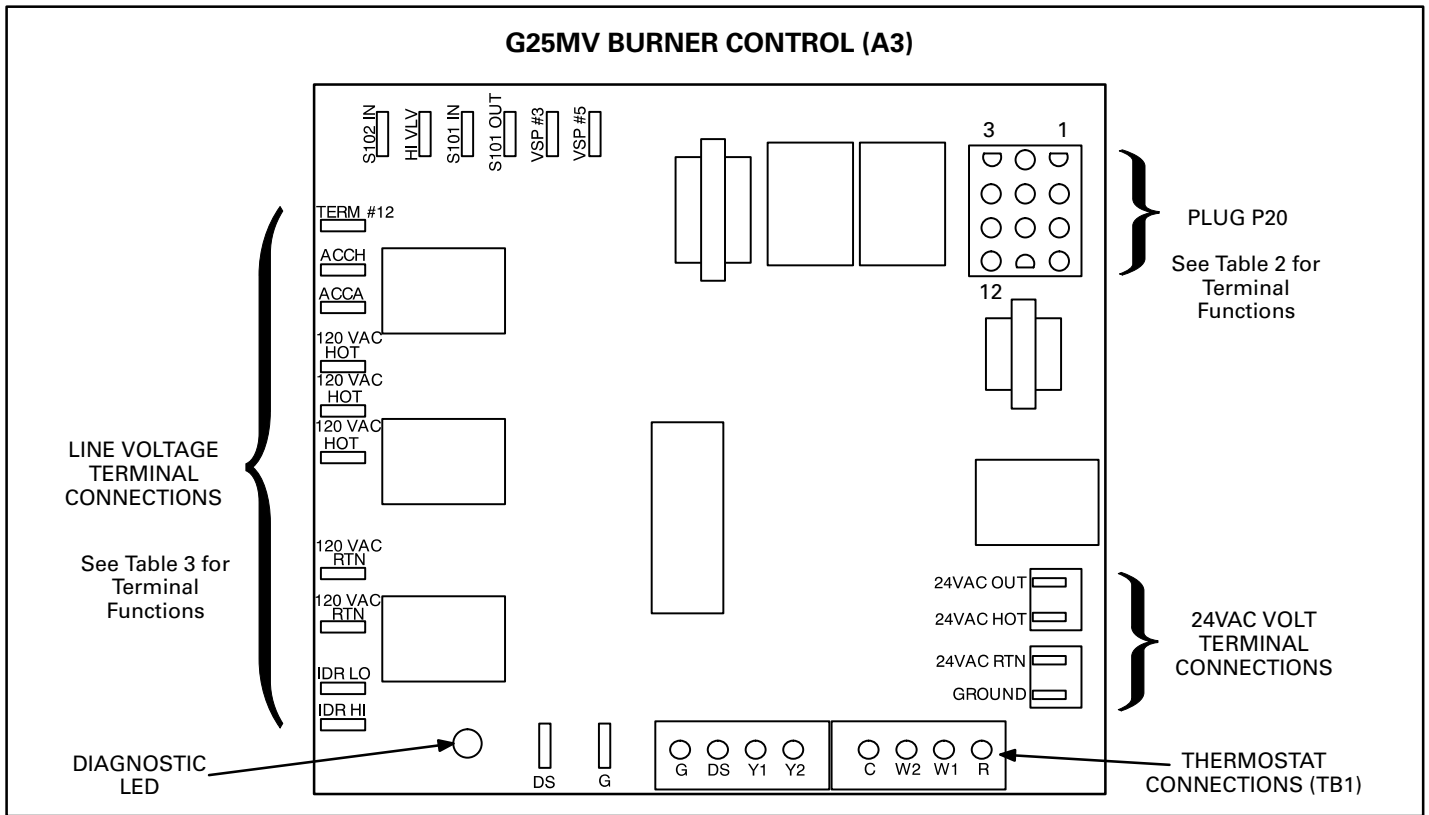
G25MV BURNER CONTROL (A3)

S102 IN
HI VLV
S101 IN
S101 OUT
VSP #3
VSP #5

3
1
12

PLUG P20

See Table 2 for Terminal Functions

TERM #12
ACCH
ACCA
120 VAC HOT
120 VAC HOT
120 VAC HOT
120 VAC RTN
120 VAC RTN
IDR LO
IDR HI

LINE VOLTAGE TERMINAL CONNECTIONS

See Table 3 for Terminal Functions

24VAC OUT
24VAC HOT
24VAC RTN
GROUND

24VAC VOLT TERMINAL CONNECTIONS

DIAGNOSTIC LED

DS
G

G DS Y1 Y2

C W2 W1 R

THERMOSTAT CONNECTIONS (TB1)